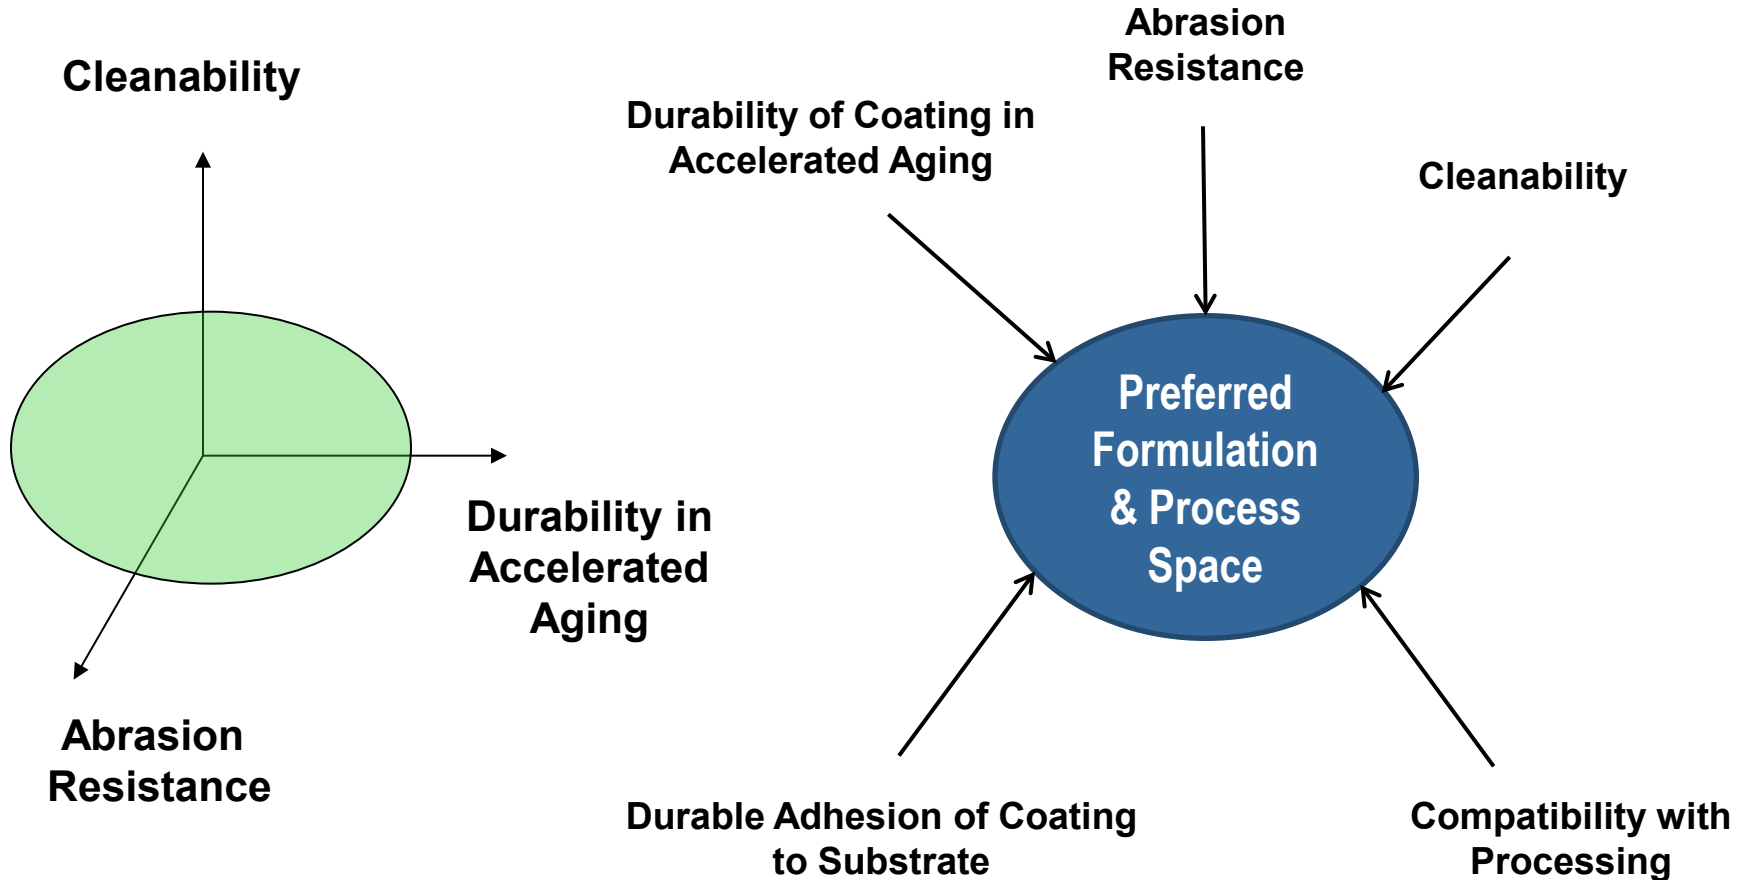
Cleanability

Durability in Accelerated Aging

Abrasion Resistance

Abrasion Resistance

Durability of Coating in Accelerated Aging

Cleanability

Preferred Formulation & Process Space

Durable Adhesion of Coating to Substrate

Compatibility with Processing